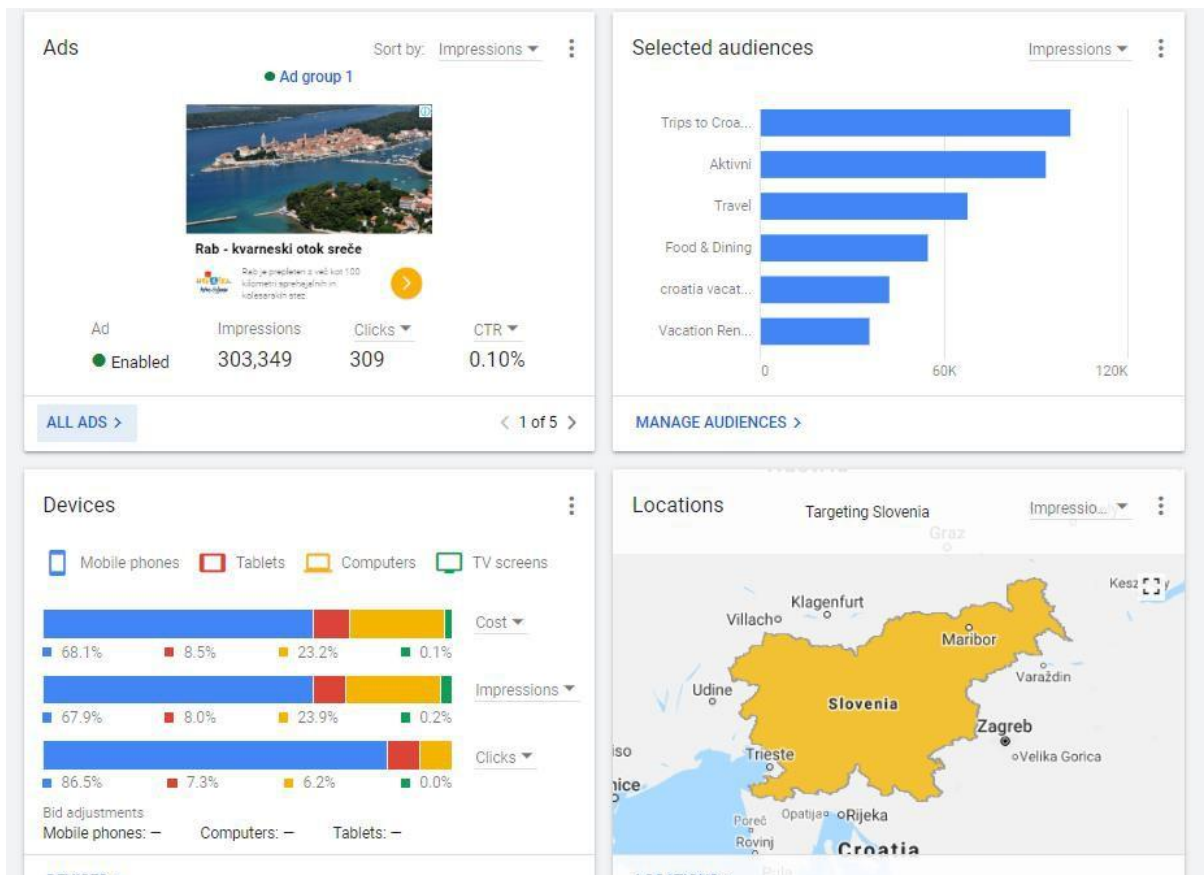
Ads

Sort by: Impressions

● Ad group 1

Rab - kvarneski otok sreče

Rab je prepleten z več kot 100 kilometri sprehajalnih in kolesarskih stez

| Ad | Impressions | Clicks | CTR |
|---|---|---|---|
| ● Enabled | 303,349 | 309 | 0.10% |

ALL ADS >

< 1 of 5 >

Selected audiences

Impressions

Trips to Croa...
Aktivni
Travel
Food & Dining
croatia vacat...
Vacation Ren...

0 60K 120K

MANAGE AUDIENCES >

Devices

Mobile phones Tablets Computers TV screens

Cost
68.1% 8.5% 23.2% 0.1%

Impressions
67.9% 8.0% 23.9% 0.2%

Clicks
86.5% 7.3% 6.2% 0.0%

Bid adjustments
Mobile phones: — Computers: — Tablets: —

Locations

Targeting Slovenia

Impressio...

Graz
Kesz
Klagenfurt
Villach
Maribor
Varaždin
Udine
Slovenia
Zagreb
Velika Gorica
Trieste
iso
nice
Poreč
Opatija
Rijeka
Rovinj
Croatia
Pula